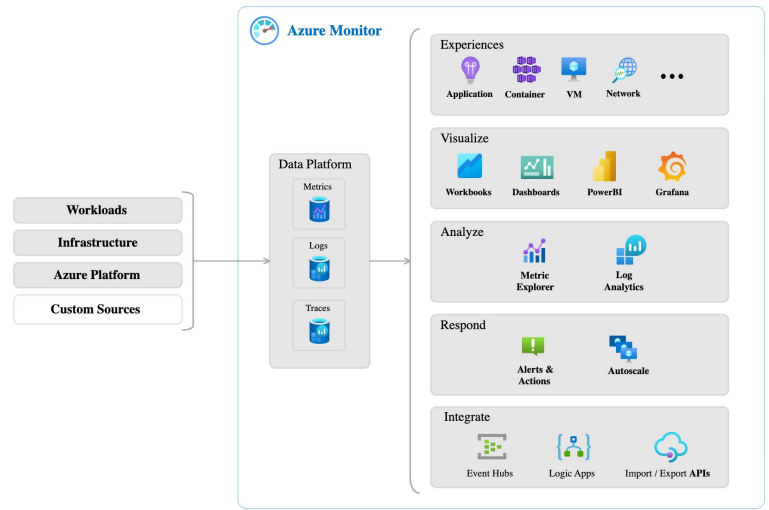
Workloads
Infrastructure
Azure Platform
Custom Sources

Azure Monitor

Data Platform
Metrics
Logs
Traces

Experiences
Application
Container
VM
Network
•••

Visualize
Workbooks
Dashboards
PowerBI
Grafana

Analyze
Metric Explorer
Log Analytics

Respond
Alerts & Actions
Autoscale

Integrate
Event Hubs
Logic Apps
Import / Export APIs